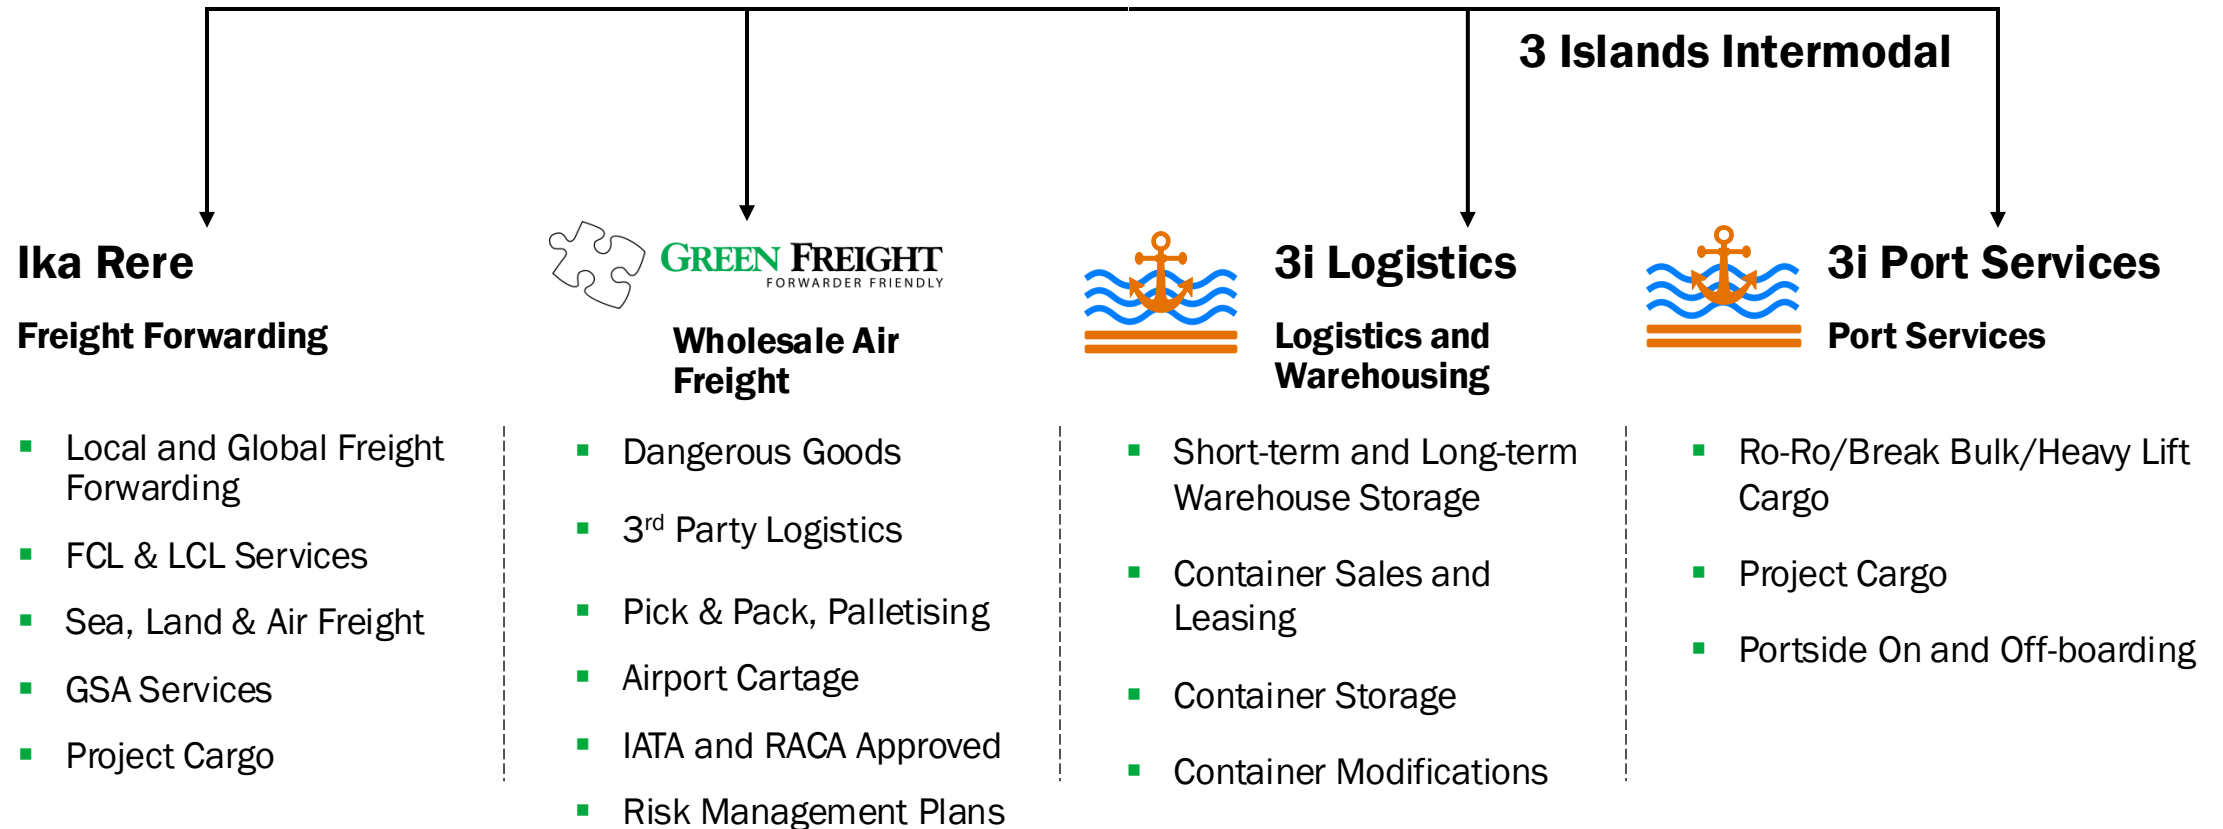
3 Islands Intermodal

Ika Rere

Freight Forwarding

- Local and Global Freight Forwarding
- FCL & LCL Services
- Sea, Land & Air Freight
- GSA Services
- Project Cargo

GREEN FREIGHT
FORWARDER FRIENDLY

Wholesale Air Freight

- Dangerous Goods
- 3$^{rd}$ Party Logistics
- Pick & Pack, Palletising
- Airport Cartage
- IATA and RACA Approved
- Risk Management Plans

3i Logistics

Logistics and Warehousing

- Short-term and Long-term Warehouse Storage
- Container Sales and Leasing
- Container Storage
- Container Modifications

3i Port Services

Port Services

- Ro-Ro/Break Bulk/Heavy Lift Cargo
- Project Cargo
- Portside On and Off-boarding